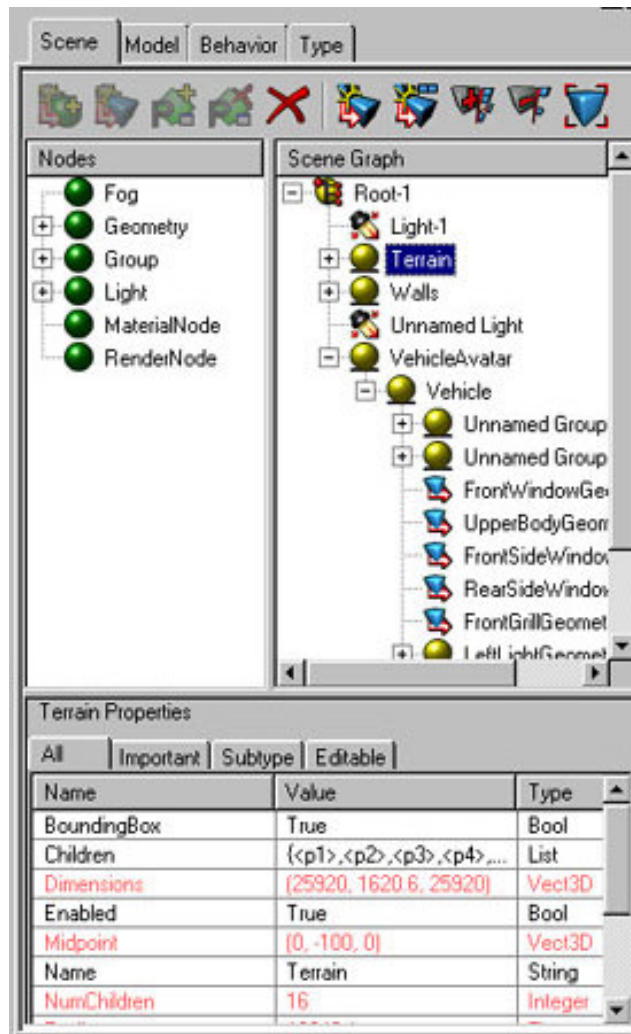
Scene | Model | Behavior | Type

Nodes
Fog
Geometry
Group
Light
MaterialNode
RenderNode

Scene Graph
Root-1
Light-1
Terrain
Walls
Unnamed Light
VehicleAvatar
Vehicle
Unnamed Group
Unnamed Group
FrontWindowGe
UpperBodyGeom
FrontSideWindo
RearSideWindo
FrontGrillGeomet
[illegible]

Terrain Properties
All | Important | Subtype | Editable

| Name | Value | Type |
|---|---|---|
| BoundingBox | True | Bool |
| Children | {<p1>,<p2>,<p3>,<p4>,... | List |
| Dimensions | (25920, 1620.6, 25920) | Vect3D |
| Enabled | True | Bool |
| Midpoint | (0, -100, 0) | Vect3D |
| Name | Terrain | String |
| NumChildren | 16 | Integer |